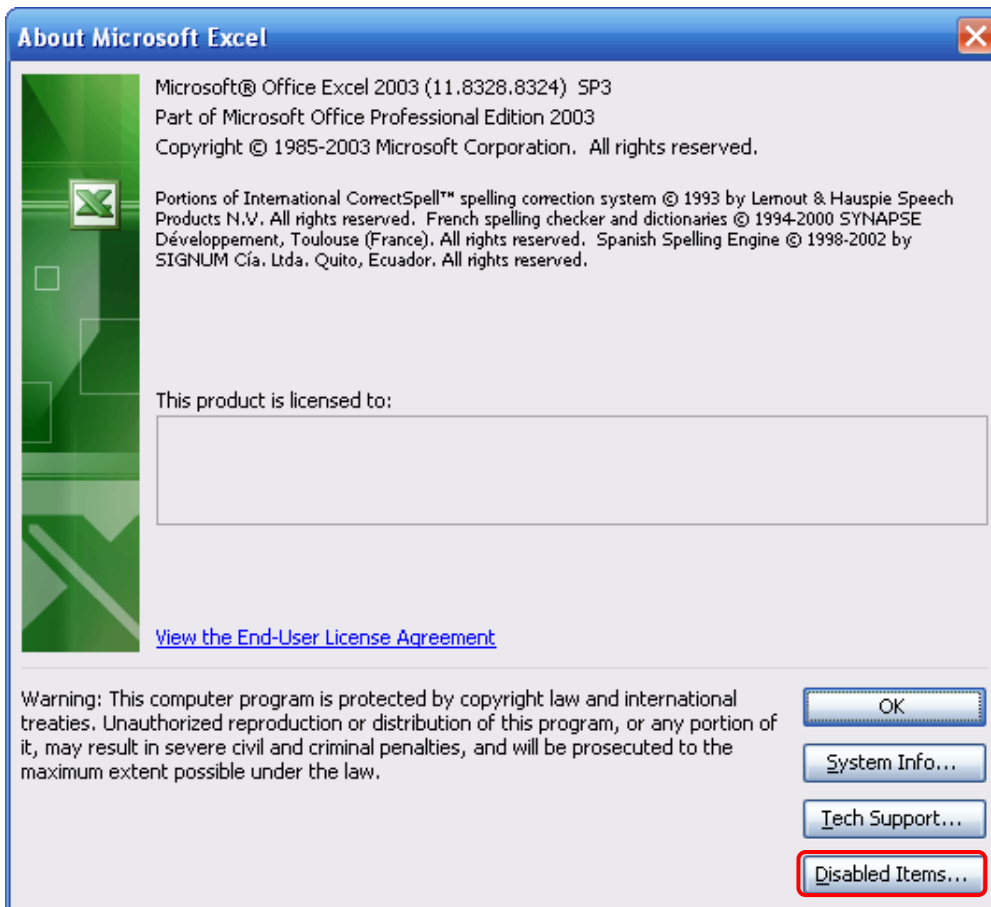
About Microsoft Excel

Microsoft® Office Excel 2003 (11.8328.8324) SP3
Part of Microsoft Office Professional Edition 2003
Copyright © 1985-2003 Microsoft Corporation. All rights reserved.

Portions of International CorrectSpell™ spelling correction system © 1993 by Lernout & Hauspie Speech Products N.V. All rights reserved. French spelling checker and dictionaries © 1994-2000 SYNAPSE Développement, Toulouse (France). All rights reserved. Spanish Spelling Engine © 1998-2002 by SIGNUM Cía. Ltda. Quito, Ecuador. All rights reserved.

This product is licensed to:

View the End-User License Agreement

Warning: This computer program is protected by copyright law and international treaties. Unauthorized reproduction or distribution of this program, or any portion of it, may result in severe civil and criminal penalties, and will be prosecuted to the maximum extent possible under the law.

OK
System Info...
Tech Support...
Disabled Items...